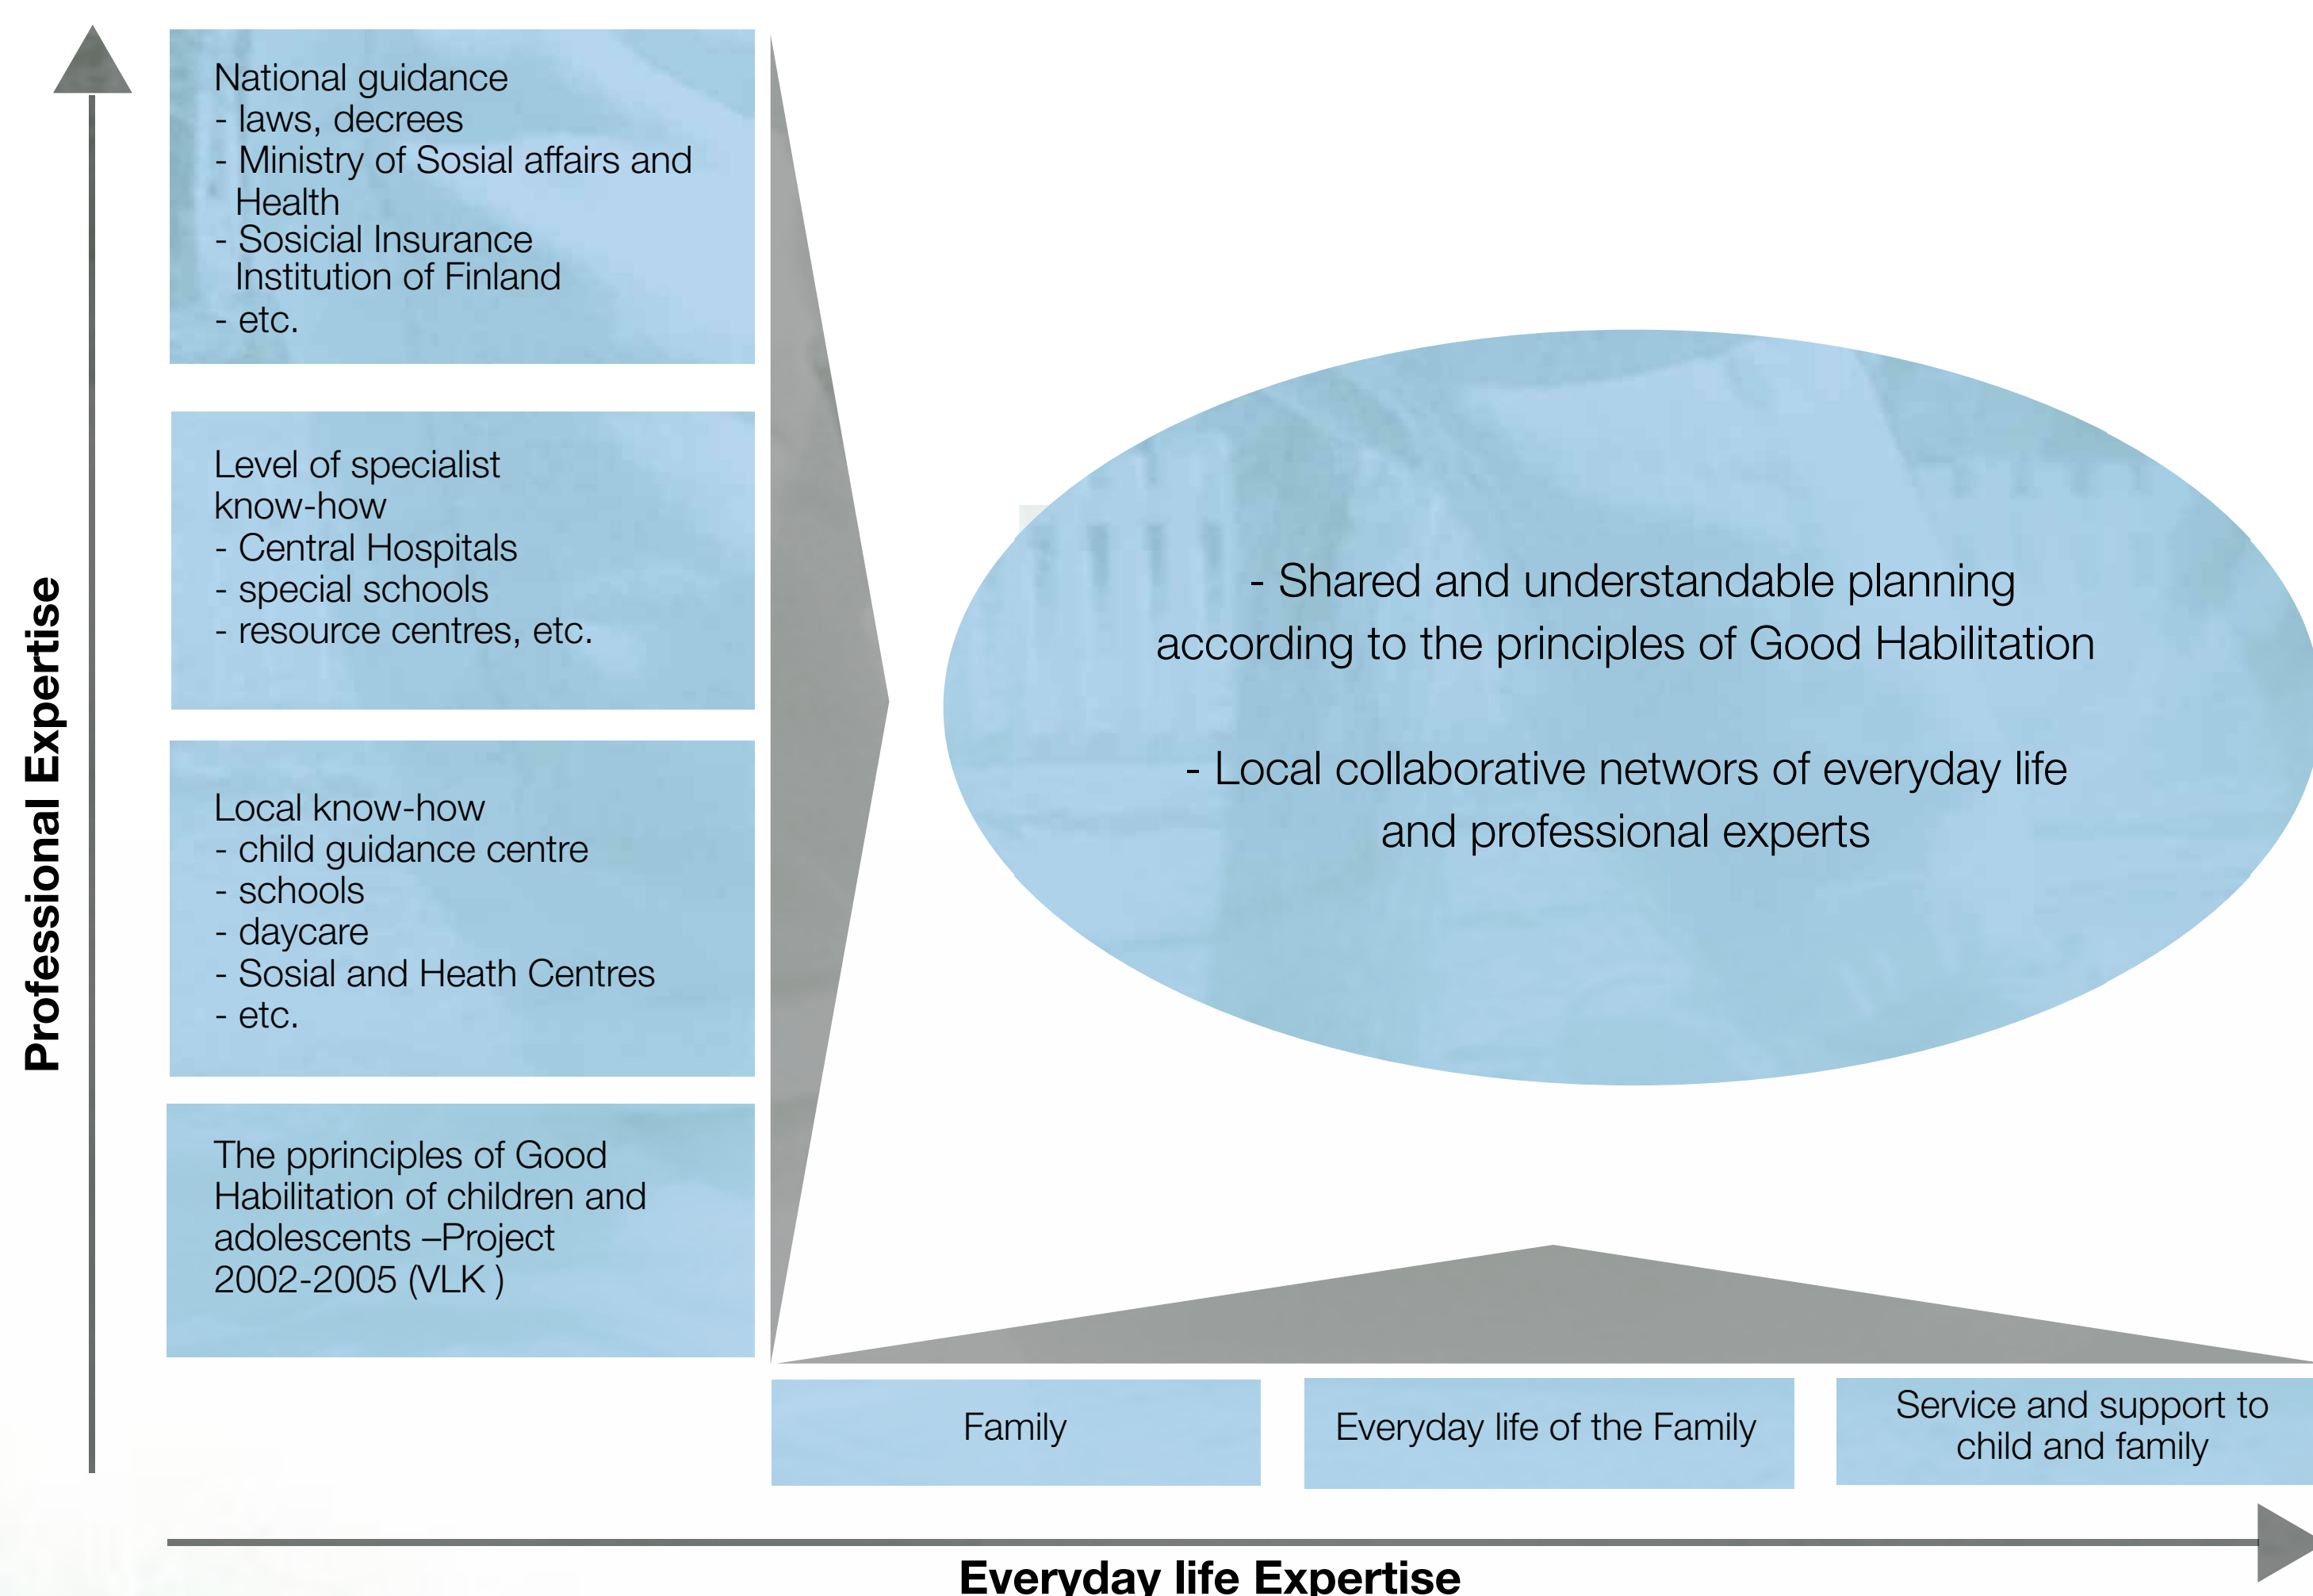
Professional Expertise

National guidance
- laws, decrees
- Ministry of Sosial affairs and Health
- Sosicial Insurance Institution of Finland
- etc.

Level of specialist know-how
- Central Hospitals
- special schools
- resource centres, etc.

Local know-how
- child guidance centre
- schools
- daycare
- Sosial and Heath Centres
- etc.

The pprinciples of Good Habilitation of children and adolescents –Project 2002-2005 (VLK )

- Shared and understandable planning according to the principles of Good Habilitation

- Local collaborative networs of everyday life and professional experts

Family

Everyday life of the Family

Service and support to child and family

Everyday life Expertise